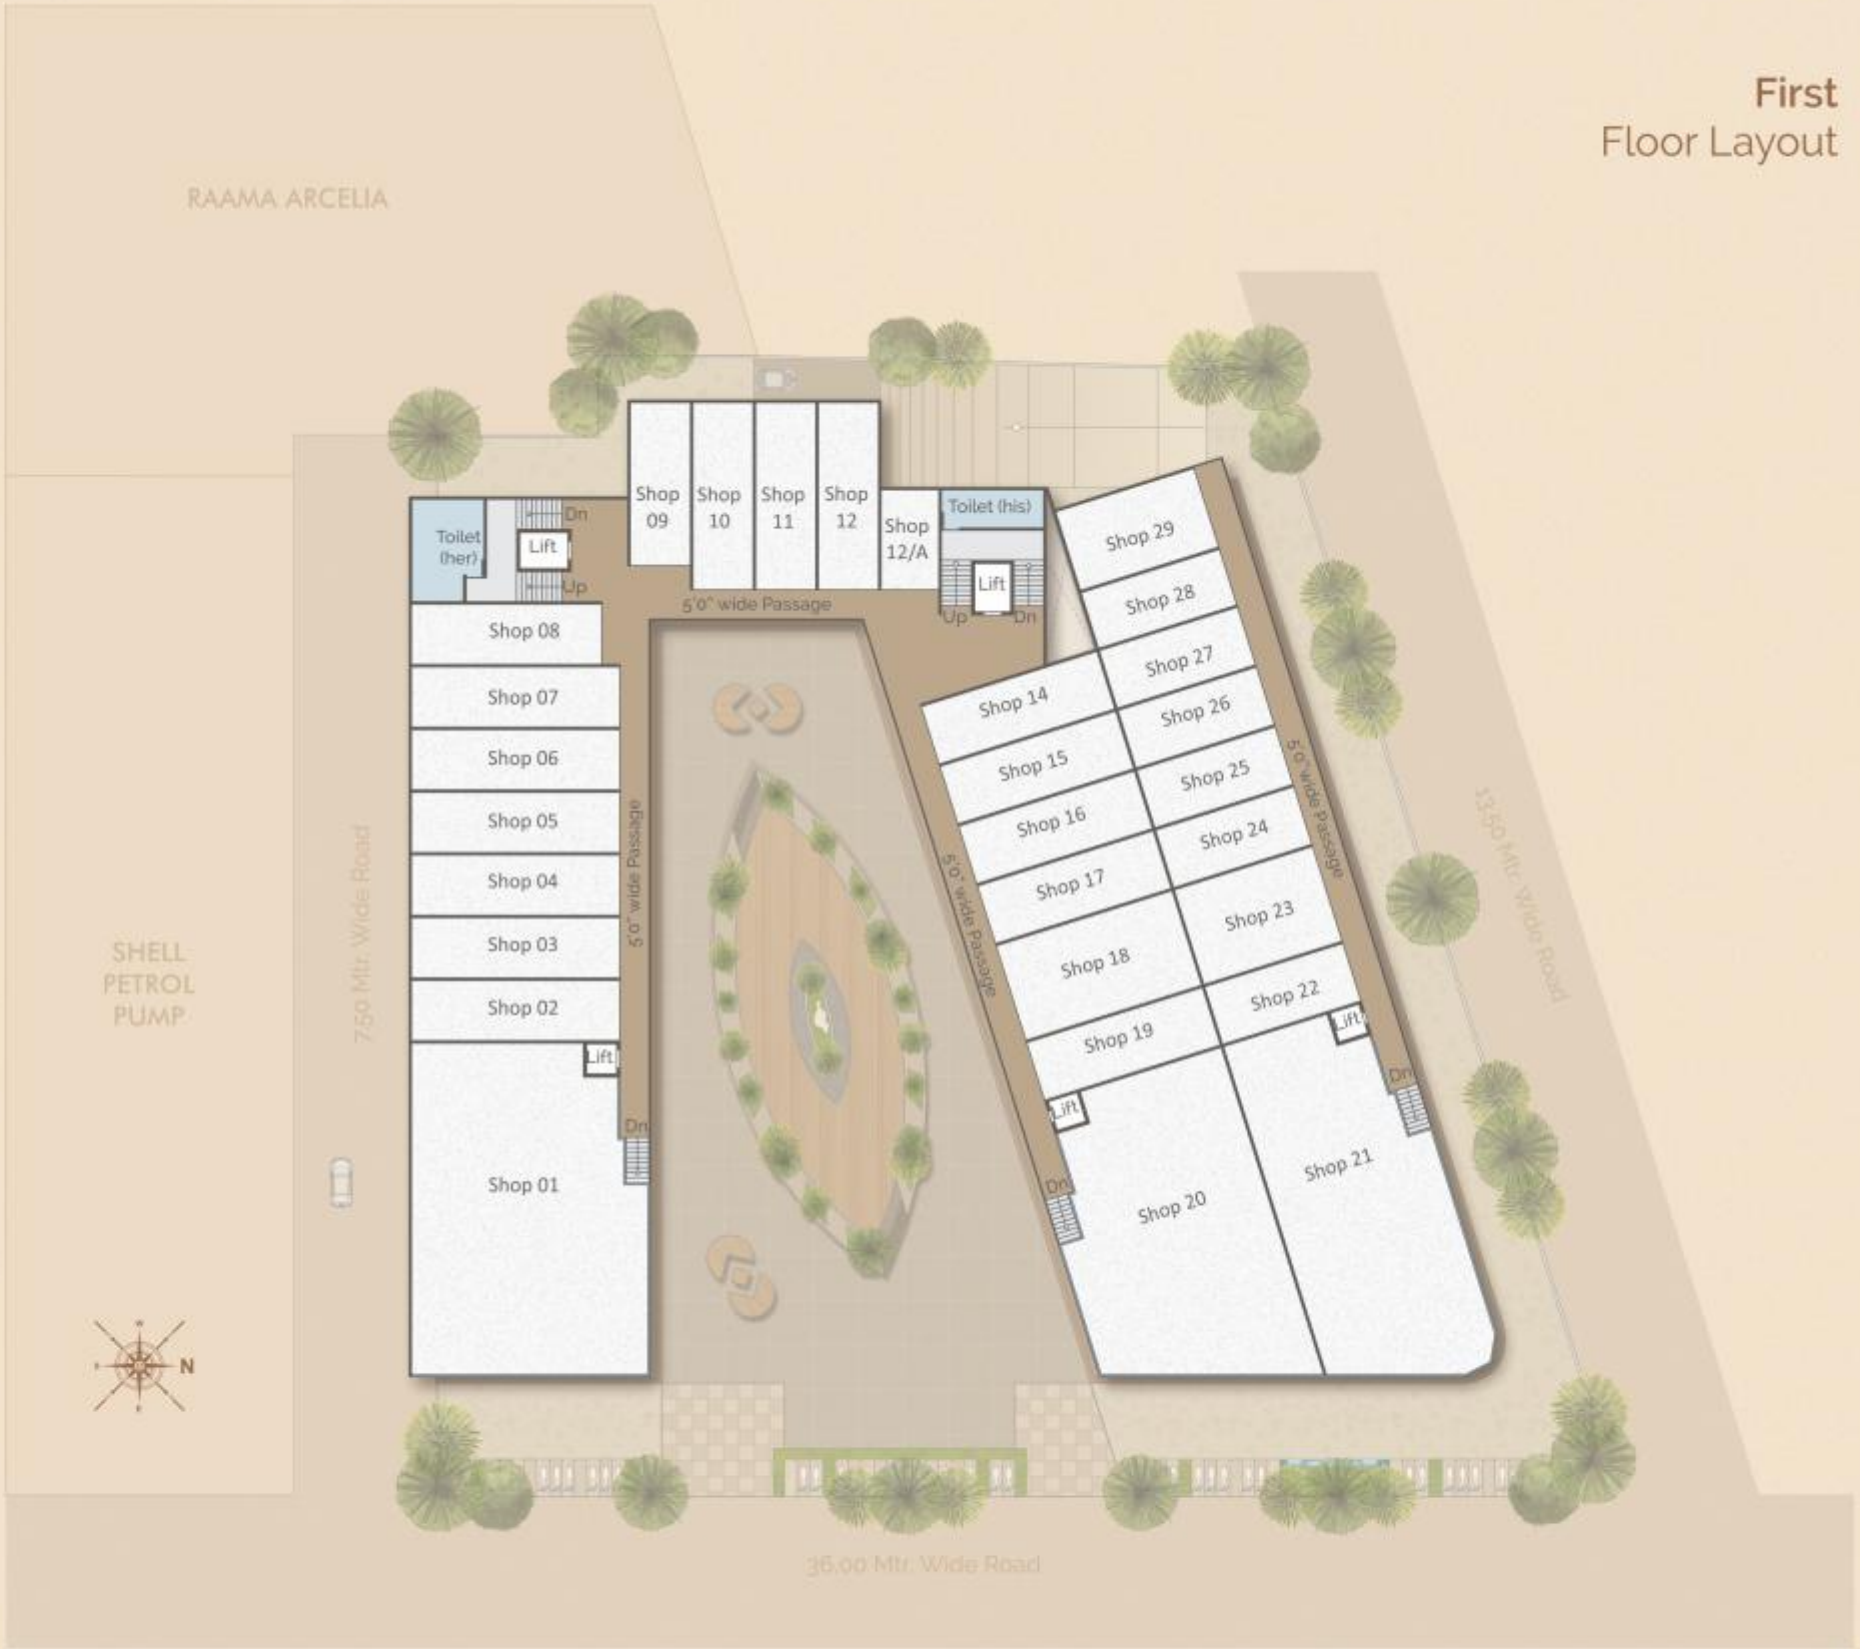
First
Floor Layout

RAAMA ARCELIA

Toilet (her)
Lift
Dn
Up
Shop 09
Shop 10
Shop 11
Shop 12
Shop 12/A
Toilet (his)
Lift
Up
Dn
5'0" wide Passage

Shop 29
Shop 28
Shop 27
Shop 26
Shop 25
Shop 24
Shop 23
Shop 22
Shop 21
Shop 20
Shop 19
Shop 18
Shop 17
Shop 16
Shop 15
Shop 14

Shop 08
Shop 07
Shop 06
Shop 05
Shop 04
Shop 03
Shop 02
Shop 01
Lift
Dn
5'0" wide Passage
5'0" wide Passage
5'0" wide Passage
Lift
Dn
Lift
Dn

SHELL PETROL PUMP
7.50 Mtr. Wide Road
13.50 Mtr. Wide Road
36.00 Mtr. Wide Road
N